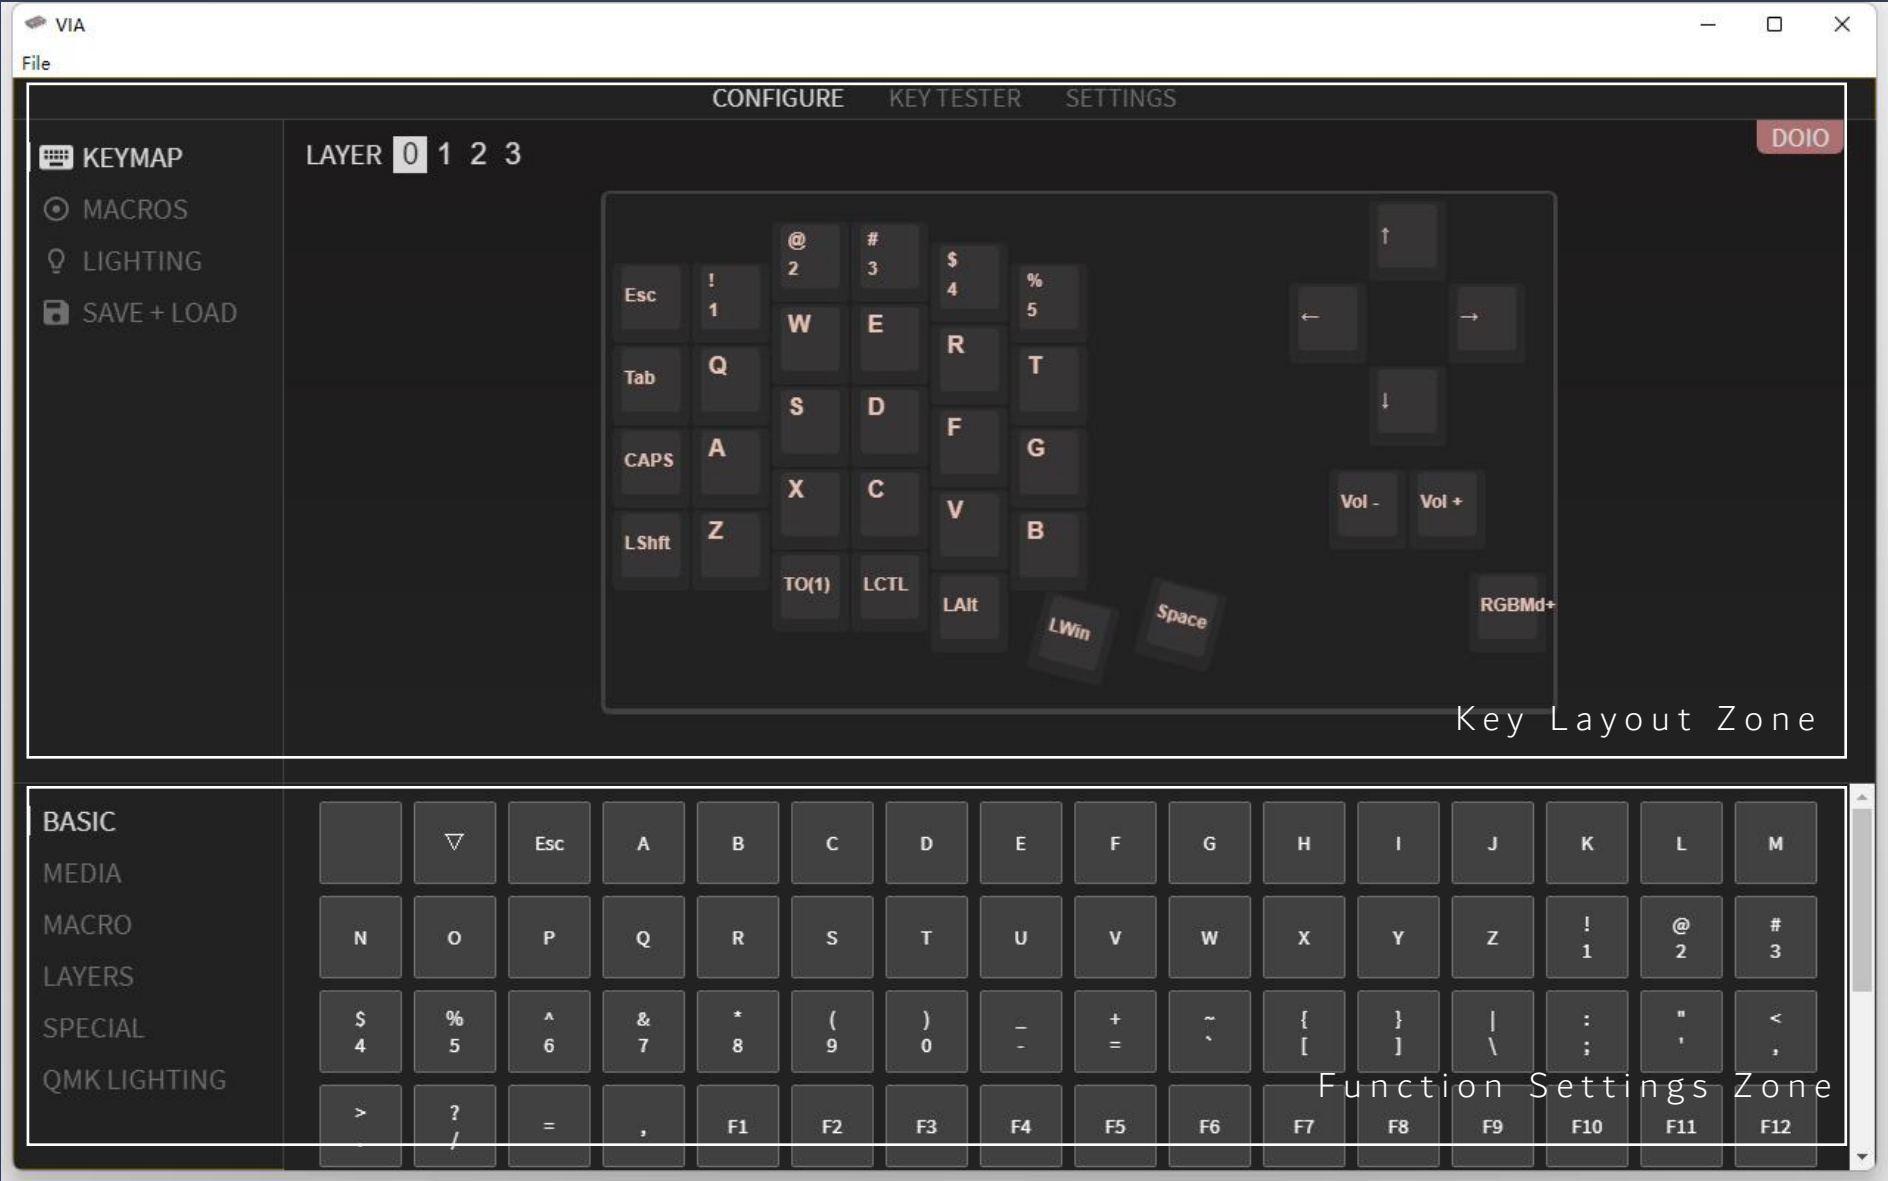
VIA

File

CONFIGURE KEY TESTER SETTINGS

KEYMAP
MACROS
LIGHTING
SAVE + LOAD

LAYER 0 1 2 3

DOIO

Esc
! 1
@ 2
# 3
$ 4
% 5
Tab
Q
W
E
R
T
CAPS
A
S
D
F
G
LShft
Z
X
C
V
B
TO(1)
LCTL
LAlt
LWin
Space
↑
←
→
↓
Vol -
Vol +
RGBMd+

Key Layout Zone

BASIC
MEDIA
MACRO
LAYERS
SPECIAL
QMK LIGHTING

| | ▽ | Esc | A | B | C | D | E | F | G | H | I | J | K | L | M |
|---|---|---|---|---|---|---|---|---|---|---|---|---|---|---|---|
| N | O | P | Q | R | S | T | U | V | W | X | Y | Z | ! 1 | @ 2 | # 3 |
| $ 4 | % 5 | ^ 6 | & 7 | * 8 | ( 9 | ) 0 | _ - | + = | ~ ` | { [ | } ] | \| \ | : ; | " ' | < , |
| > . | ? / | = | , | F1 | F2 | F3 | F4 | F5 | F6 | F7 | F8 | F9 | F10 | F11 | F12 |

Function Settings Zone